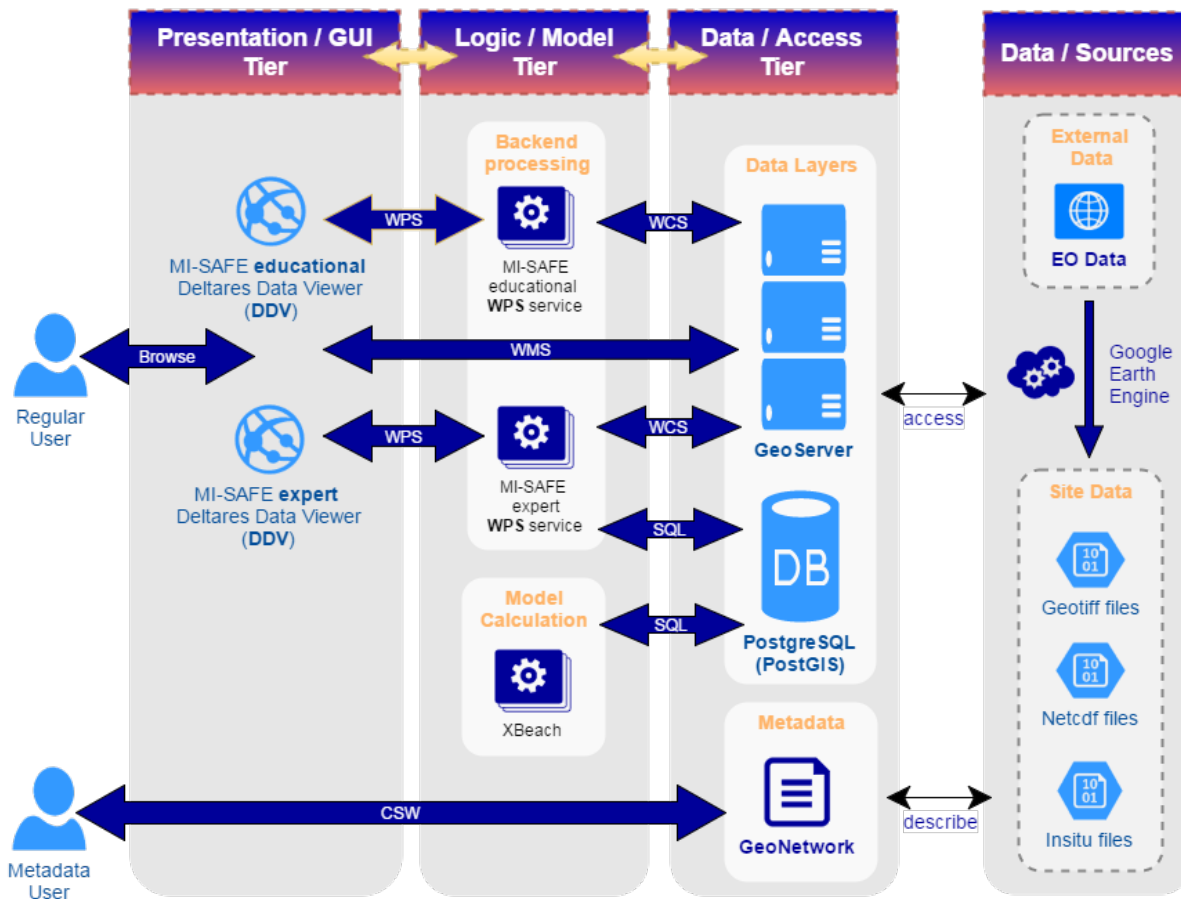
Presentation / GUI Tier

Logic / Model Tier

Data / Access Tier

Data / Sources Tier

Backend processing

Data Layers

External Data

EO Data

WPS

WCS

MI-SAFE educational Deltares Data Viewer (DDV)

MI-SAFE educational WPS service

Browse

WMS

Google Earth Engine

Regular User

access

WPS

WCS

GeoServer

MI-SAFE expert Deltares Data Viewer (DDV)

MI-SAFE expert WPS service

SQL

Site Data

DB

10 01

Geotiff files

Model Calculation

SQL

PostgreSQL (PostGIS)

10 01

Netcdf files

XBeach

Metadata

CSW

GeoNetwork

describe

10 01

Insitu files

Metadata User